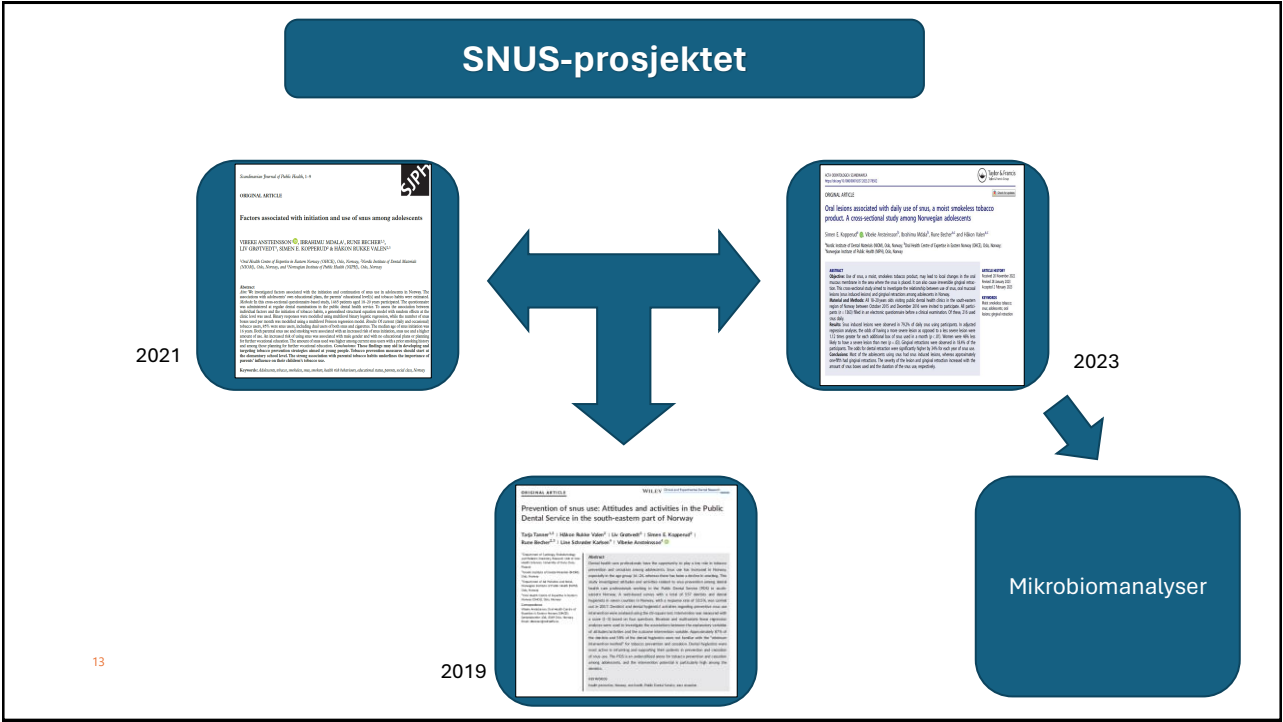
SNUS-prosjektet

Scandinavian Journal of Public Health, 1–9

SJPH

ORIGINAL ARTICLE

Factors associated with initiation and use of snus among adolescents

VIBEKE ANSTENSSON, IBRAHIMU MDALA, RUNE BECHER, LIV GRØTVEDT, SIMEN E. KOPPERUD & HÅKON RUKKE VALEN

Abstract
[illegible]

Keywords: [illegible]

2021

ACTA ODONTOLOGICA SCANDINAVICA

Taylor & Francis

ORIGINAL ARTICLE

Oral lesions associated with daily use of snus, a moist smokeless tobacco product. A cross-sectional study among Norwegian adolescents

Simen E. Kopperud, Vibeke Ansteinsson, Ibrahimu Mdala, Rune Becher and Håkon Valen

ABSTRACT
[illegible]

2023

ORIGINAL ARTICLE

WILEY

Prevention of snus use: Attitudes and activities in the Public Dental Service in the south-eastern part of Norway

Tarja Tanner | Håkon Rukke Valen | Liv Grøtvedt | Simen E. Kopperud | Rune Becher | Lisa Schrøder Karlsen | Vibeke Ansteinsson

Abstract
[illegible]

2019

13

Mikrobiomanalyser